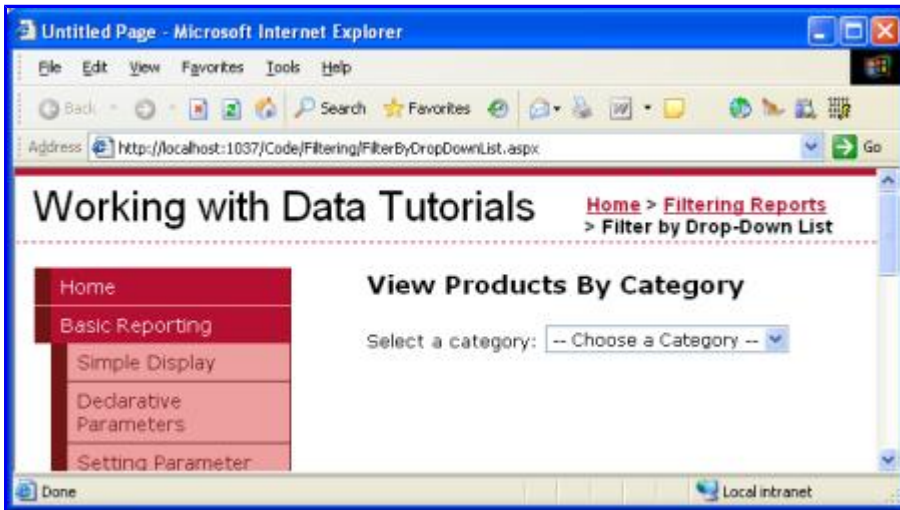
Untitled Page - Microsoft Internet Explorer

File Edit View Favorites Tools Help

Back Search Favorites

Address http://localhost:1037/Code/Filtering/FilterByDropDownList.aspx Go

Working with Data Tutorials

Home > Filtering Reports > Filter by Drop-Down List

Home
Basic Reporting
Simple Display
Declarative Parameters
Setting Parameter

View Products By Category

Select a category: -- Choose a Category --

Done

Local intranet